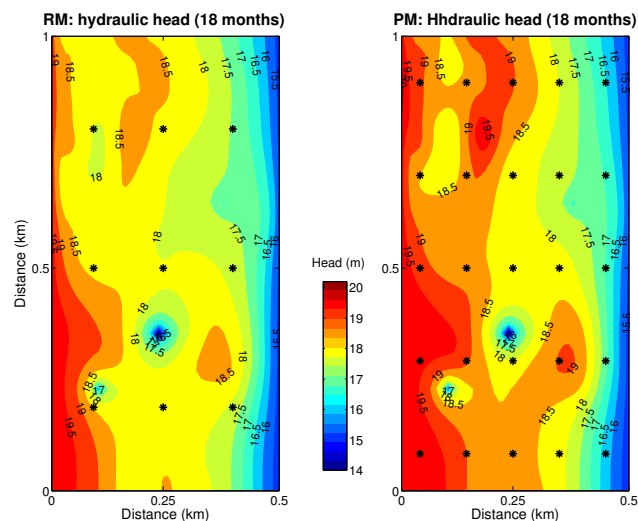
RM: hydraulic head (18 months)

PM: Hhdraulic head (18 months)

Head (m)

20
19
18
17
16
15
14

1
0.5
0
Distance (km)
0
0.25
0.5
Distance (km)

19
18.5
18.5
18
17.5
17
16
15.5
18.5
18
18
19
18.5
17.5
17
16.5
18
18
16.5
17.5
18
18.5
18
18.5
19
18
19.5
17.5
17
16.5
15.5

0.5
0
Distance (km)
0
0.25
0.5

19.5
18.5
19
18.5
18
17.5
17
16.5
15.5
19
19.5
18.5
18.5
18
19
18.5
18
17.5
17
16
19
18.5
17.5
18
18.5
19
15.5
18.5
17
18.5
19.5
18.5
18
17.5
17
16.5
16